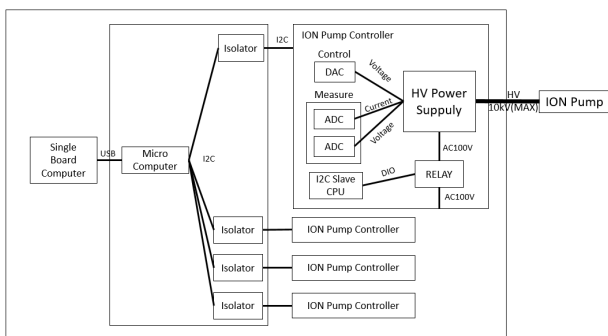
Single Board Computer

USB

Micro Computer

I2C

Isolator

I2C

ION Pump Controller

Control

DAC

Voltage

Measure

ADC

Current

ADC

Voltage

HV Power Supply

HV

10kV(MAX)

ION Pump

AC100V

I2C Slave CPU

DIO

RELAY

AC100V

Isolator

ION Pump Controller

Isolator

ION Pump Controller

Isolator

ION Pump Controller